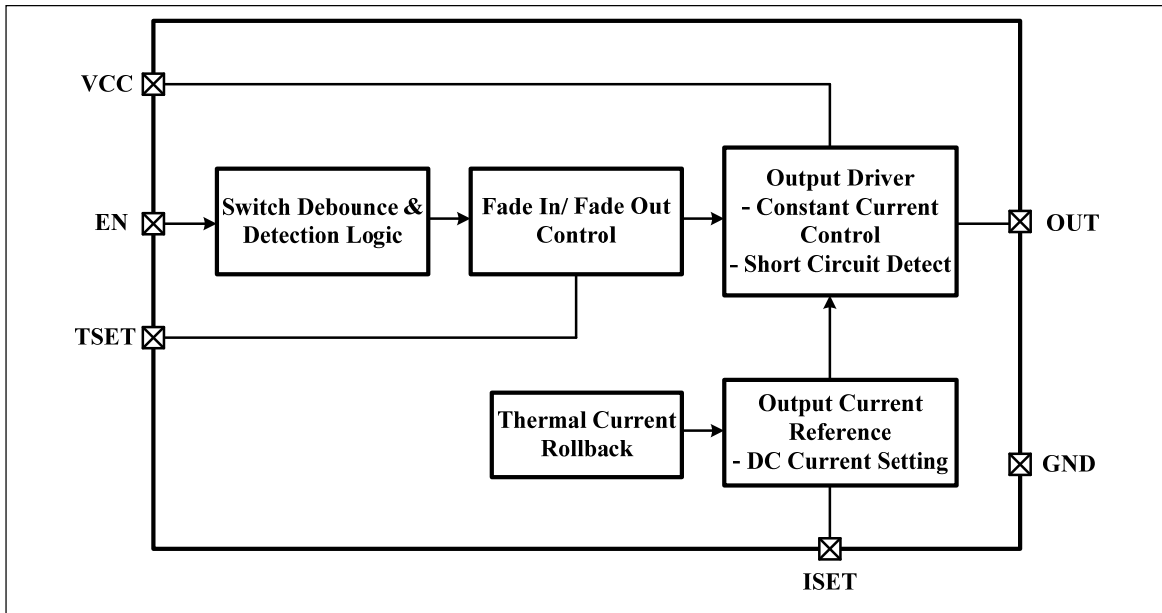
VCC

EN

TSET

Switch Debounce & Detection Logic

Fade In/ Fade Out Control

Output Driver
- Constant Current Control
- Short Circuit Detect

OUT

Thermal Current Rollback

Output Current Reference
- DC Current Setting

GND

ISET